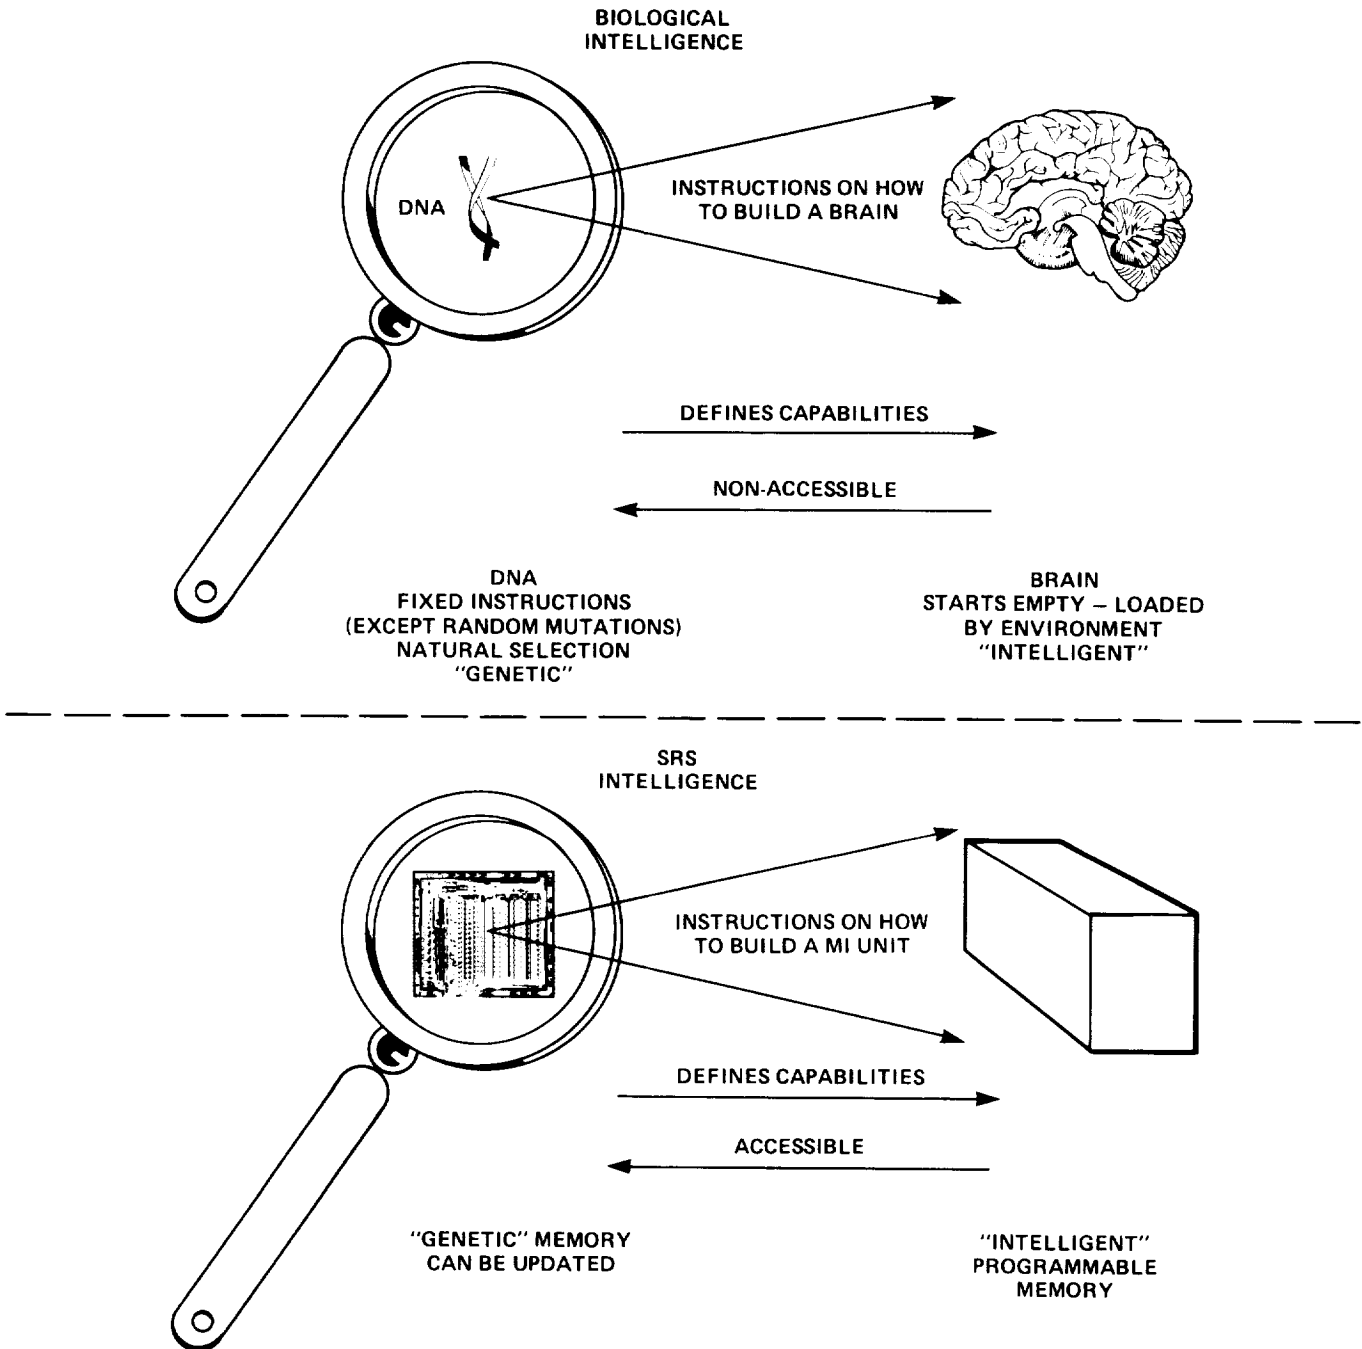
BIOLOGICAL INTELLIGENCE

DNA

INSTRUCTIONS ON HOW TO BUILD A BRAIN

DEFINES CAPABILITIES

NON-ACCESSIBLE

DNA
FIXED INSTRUCTIONS
(EXCEPT RANDOM MUTATIONS)
NATURAL SELECTION
"GENETIC"

BRAIN
STARTS EMPTY – LOADED BY ENVIRONMENT
"INTELLIGENT"

SRS INTELLIGENCE

INSTRUCTIONS ON HOW TO BUILD A MI UNIT

DEFINES CAPABILITIES

ACCESSIBLE

"GENETIC" MEMORY
CAN BE UPDATED

"INTELLIGENT"
PROGRAMMABLE
MEMORY